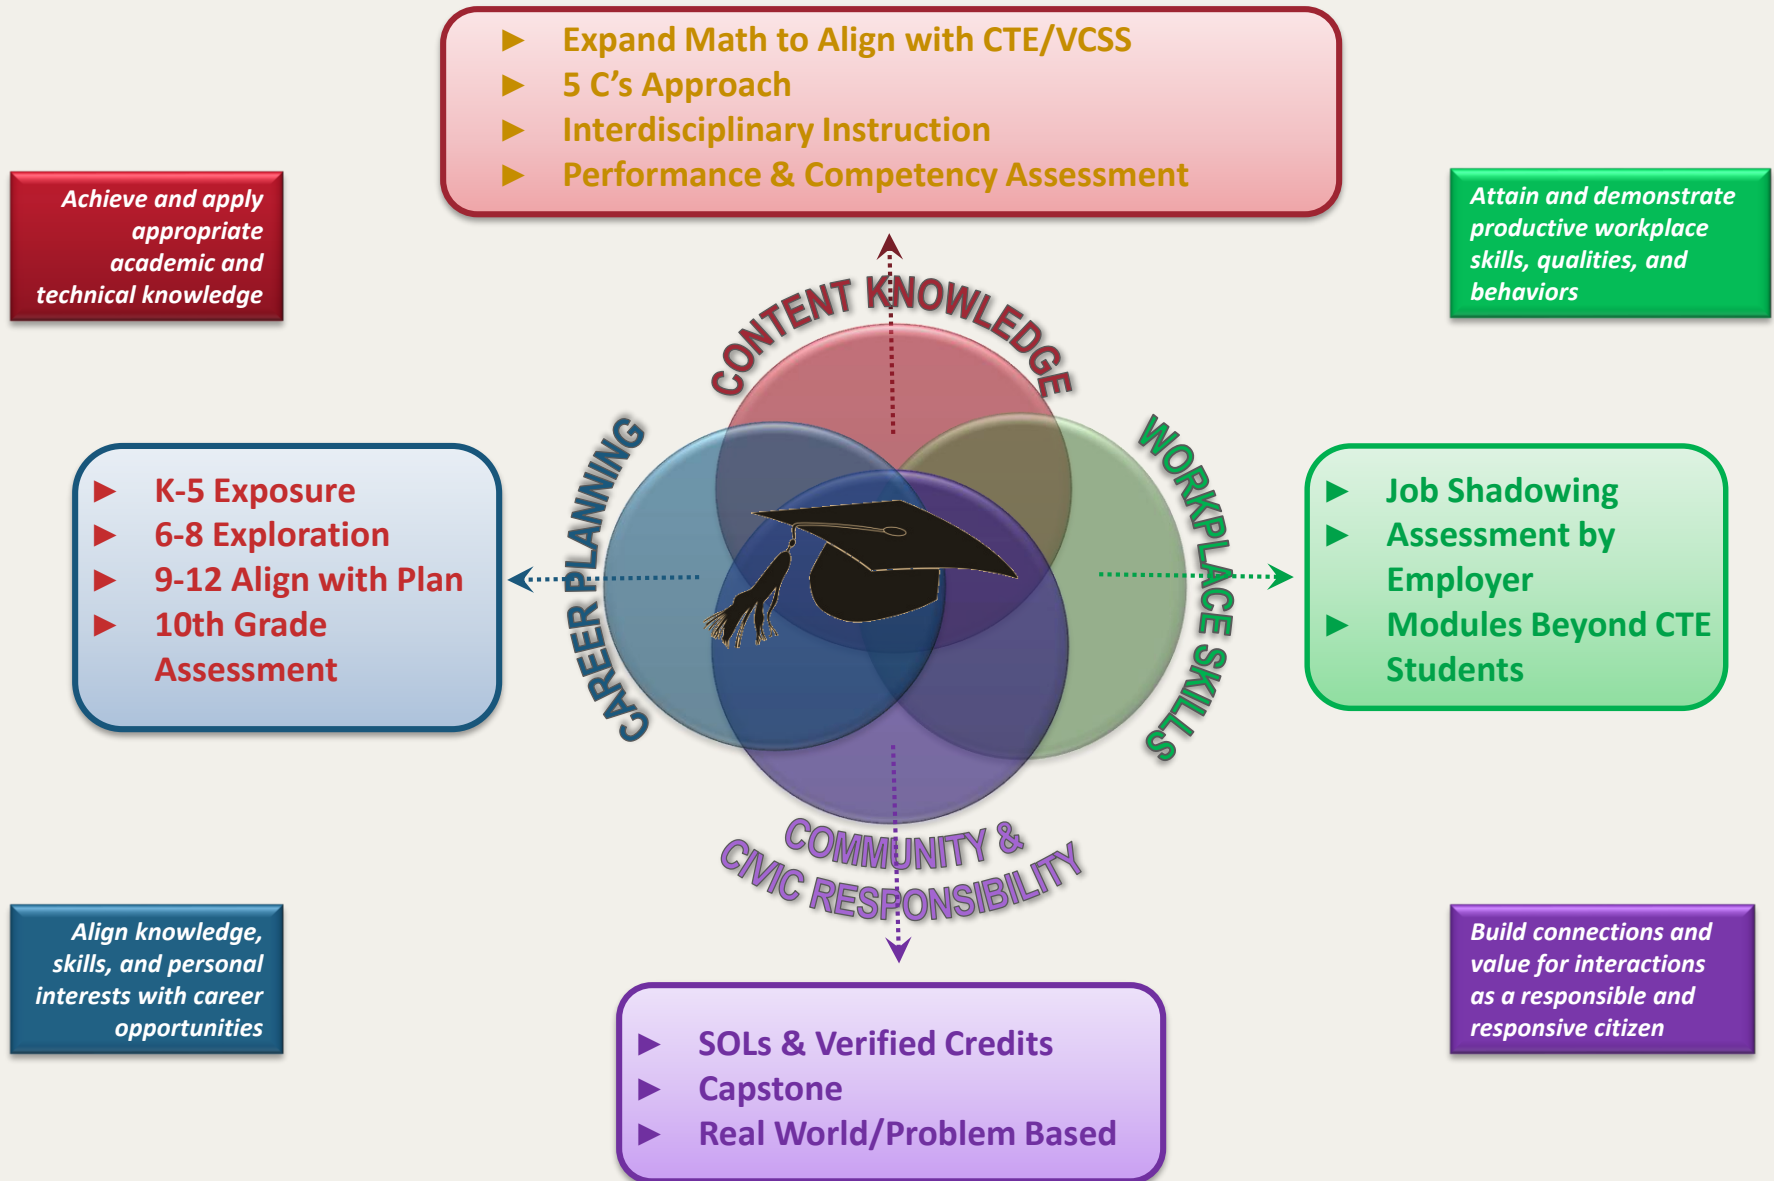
▶ Expand Math to Align with CTE/VCSS
▶ 5 C's Approach
▶ Interdisciplinary Instruction
▶ Performance & Competency Assessment

Achieve and apply appropriate academic and technical knowledge

Attain and demonstrate productive workplace skills, qualities, and behaviors

CONTENT KNOWLEDGE

CAREER PLANNING

WORKPLACE SKILLS

▶ K-5 Exposure
▶ 6-8 Exploration
▶ 9-12 Align with Plan
▶ 10th Grade Assessment

▶ Job Shadowing
▶ Assessment by Employer
▶ Modules Beyond CTE Students

COMMUNITY & CIVIC RESPONSIBILITY

Align knowledge, skills, and personal interests with career opportunities

Build connections and value for interactions as a responsible and responsive citizen

▶ SOLs & Verified Credits
▶ Capstone
▶ Real World/Problem Based